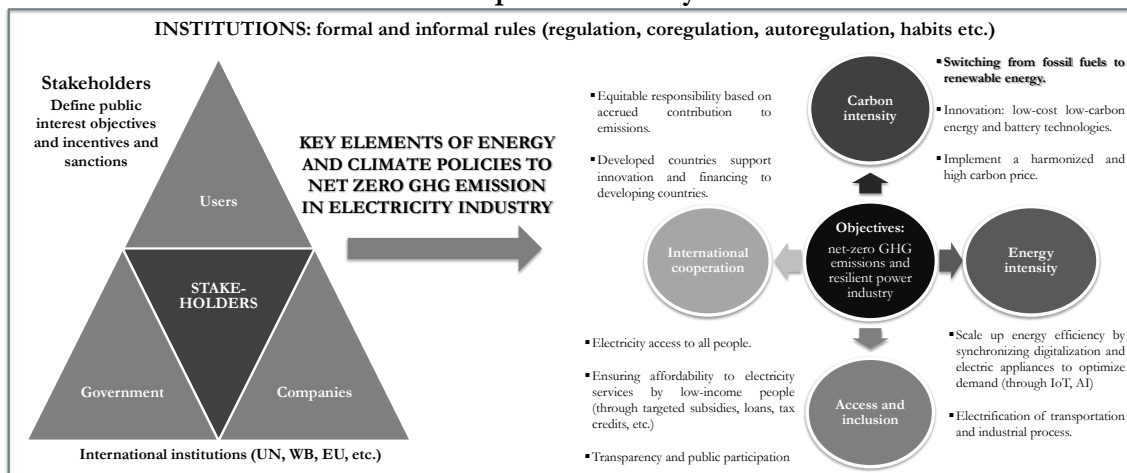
INSTITUTIONS: formal and informal rules (regulation, coregulation, autoregulation, habits etc.)

Stakeholders
Define public interest objectives and incentives and sanctions

Users

STAKEHOLDERS

Government

Companies

International institutions (UN, WB, EU, etc.)

KEY ELEMENTS OF ENERGY AND CLIMATE POLICIES TO NET ZERO GHG EMISSION IN ELECTRICITY INDUSTRY

▪ Equitable responsibility based on accrued contribution to emissions.

▪ Developed countries support innovation and financing to developing countries.

Carbon intensity

▪ Switching from fossil fuels to renewable energy.

▪ Innovation: low-cost low-carbon energy and battery technologies.

▪ Implement a harmonized and high carbon price.

International cooperation

Objectives:
net-zero GHG emissions and resilient power industry

Energy intensity

▪ Electricity access to all people.

▪ Ensuring affordability to electricity services by low-income people (through targeted subsidies, loans, tax credits, etc.)

▪ Transparency and public participation

Access and inclusion

▪ Scale up energy efficiency by synchronizing digitalization and electric appliances to optimize demand (through IoT, AI)

▪ Electrification of transportation and industrial process.